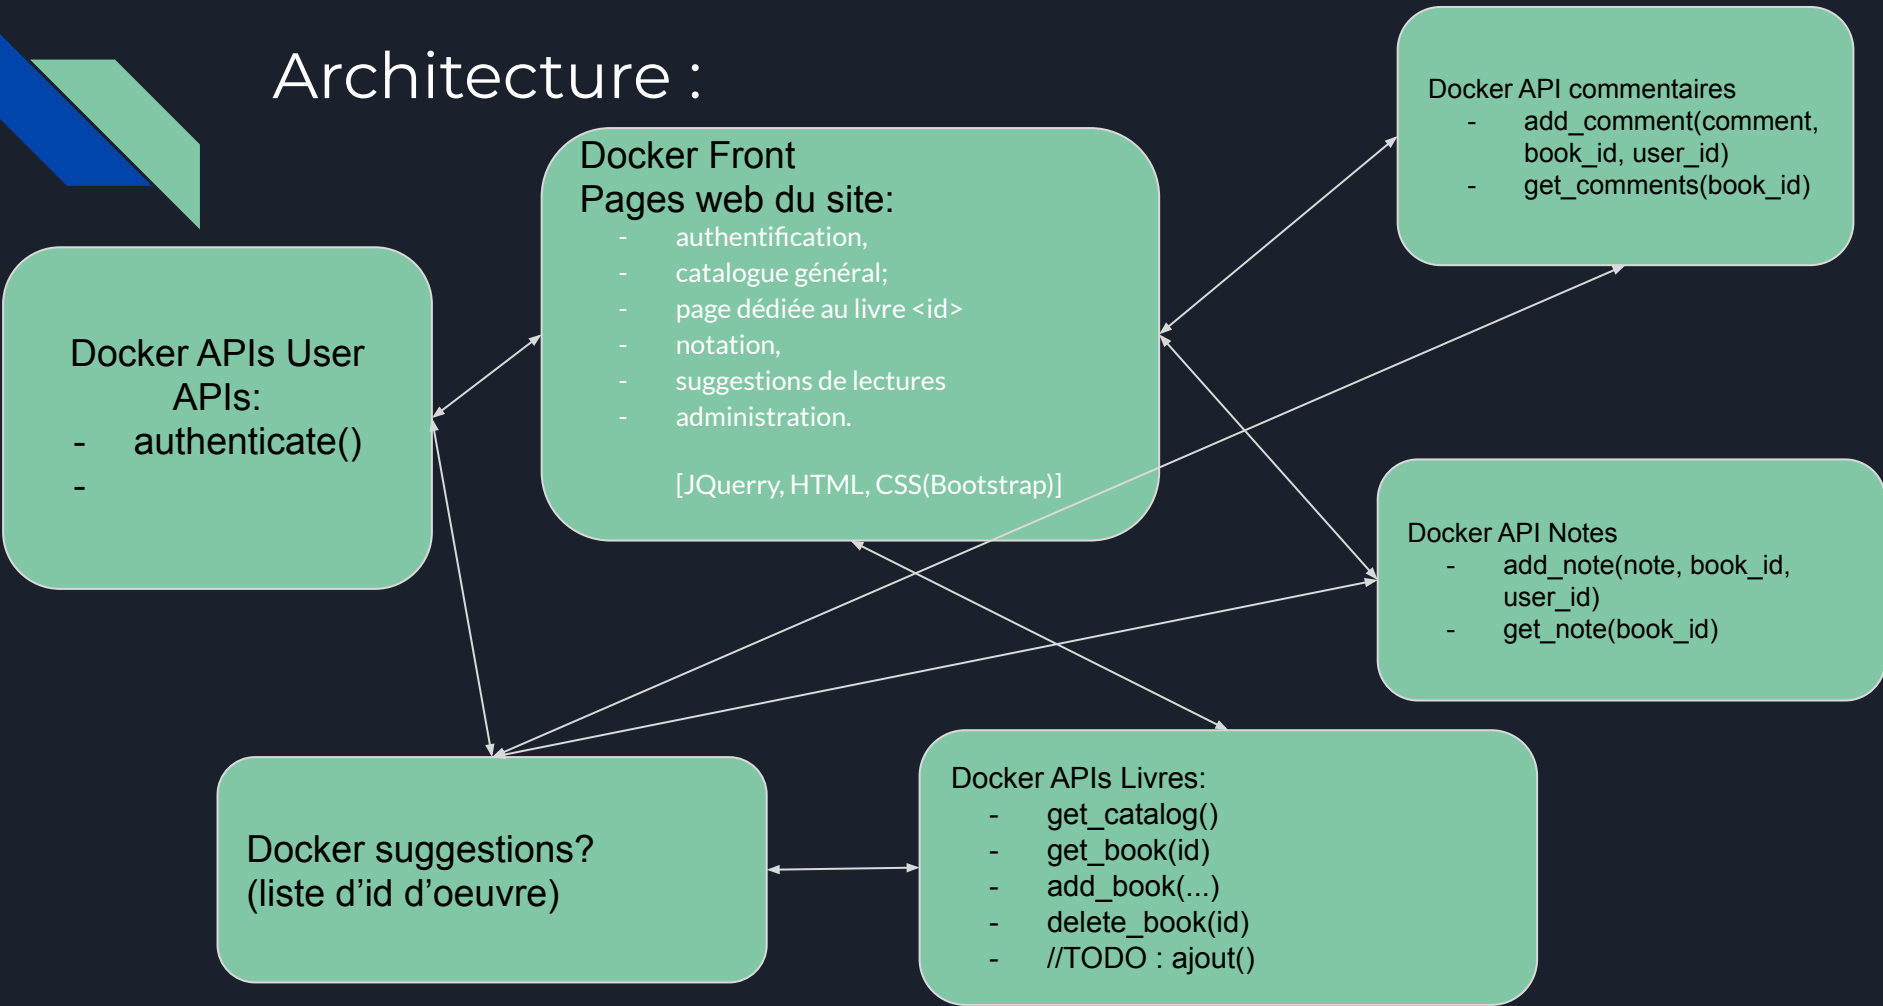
Architecture :

Docker Front
Pages web du site:
- authentification,
- catalogue général;
- page dédiée au livre <id>
- notation,
- suggestions de lectures
- administration.

[JQuerry, HTML, CSS(Bootstrap)]

Docker API commentaires
- add_comment(comment, book_id, user_id)
- get_comments(book_id)

Docker APIs User
APIs:
- authenticate()
-

Docker API Notes
- add_note(note, book_id, user_id)
- get_note(book_id)

Docker suggestions?
(liste d'id d'oeuvre)

Docker APIs Livres:
- get_catalog()
- get_book(id)
- add_book(...)
- delete_book(id)
- //TODO : ajout()